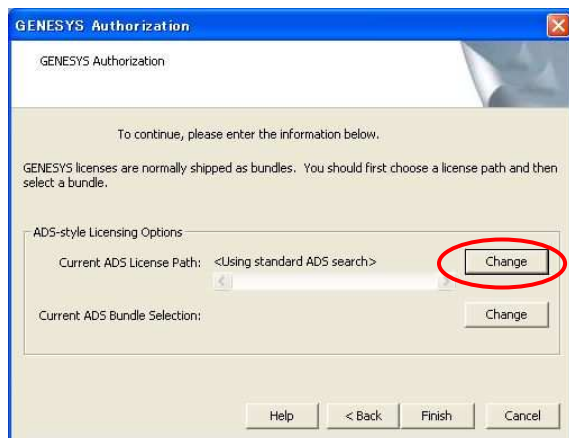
GENESYS Authorization

GENESYS Authorization

To continue, please enter the information below.

GENESYS licenses are normally shipped as bundles. You should first choose a license path and then select a bundle.

ADS-style Licensing Options

Current ADS License Path: <Using standard ADS search>

Change

Current ADS Bundle Selection:

Change

Help

< Back

Finish

Cancel